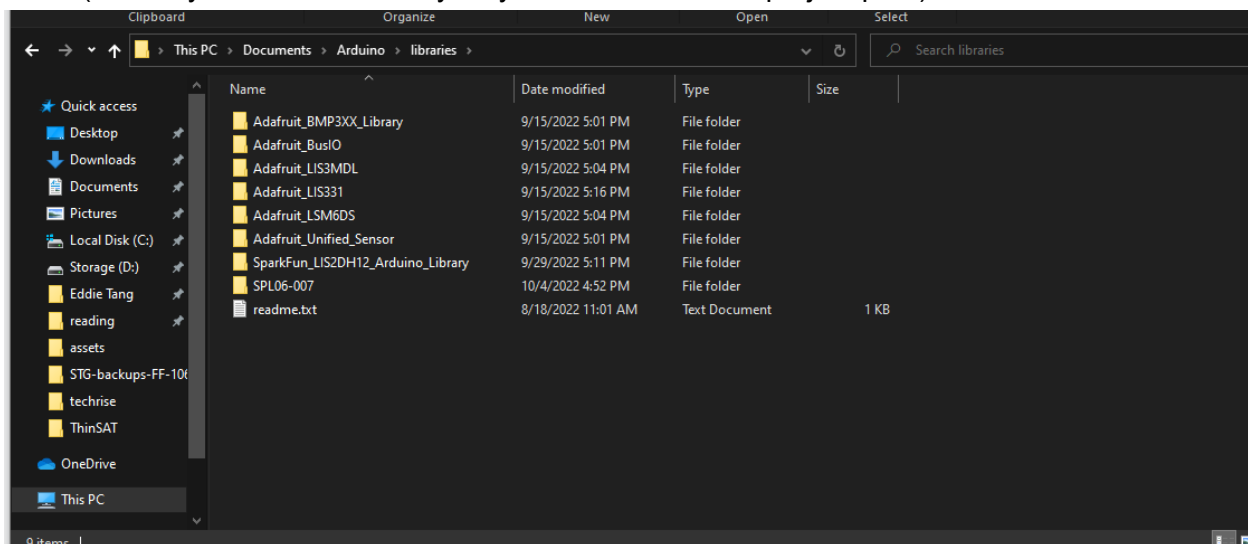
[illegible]

Clipboard Organize New Open Select

This PC > Documents > Arduino > libraries >

Search libraries

Quick access
Desktop
Downloads
Documents
Pictures
Local Disk (C:)
Storage (D:)
Eddie Tang
reading
assets
STG-backups-FF-10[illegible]
techrise
ThinSAT
OneDrive
This PC

| Name | Date modified | Type | Size |
|---|---|---|---|
| Adafruit_BMP3XX_Library | 9/15/2022 5:01 PM | File folder | |
| Adafruit_BusIO | 9/15/2022 5:01 PM | File folder | |
| Adafruit_LIS3MDL | 9/15/2022 5:04 PM | File folder | |
| Adafruit_LIS331 | 9/15/2022 5:16 PM | File folder | |
| Adafruit_LSM6DS | 9/15/2022 5:04 PM | File folder | |
| Adafruit_Unified_Sensor | 9/15/2022 5:01 PM | File folder | |
| SparkFun_LIS2DH12_Arduino_Library | 9/29/2022 5:11 PM | File folder | |
| SPL06-007 | 10/4/2022 4:52 PM | File folder | |
| readme.txt | 8/18/2022 11:01 AM | Text Document | 1 KB |

9 items